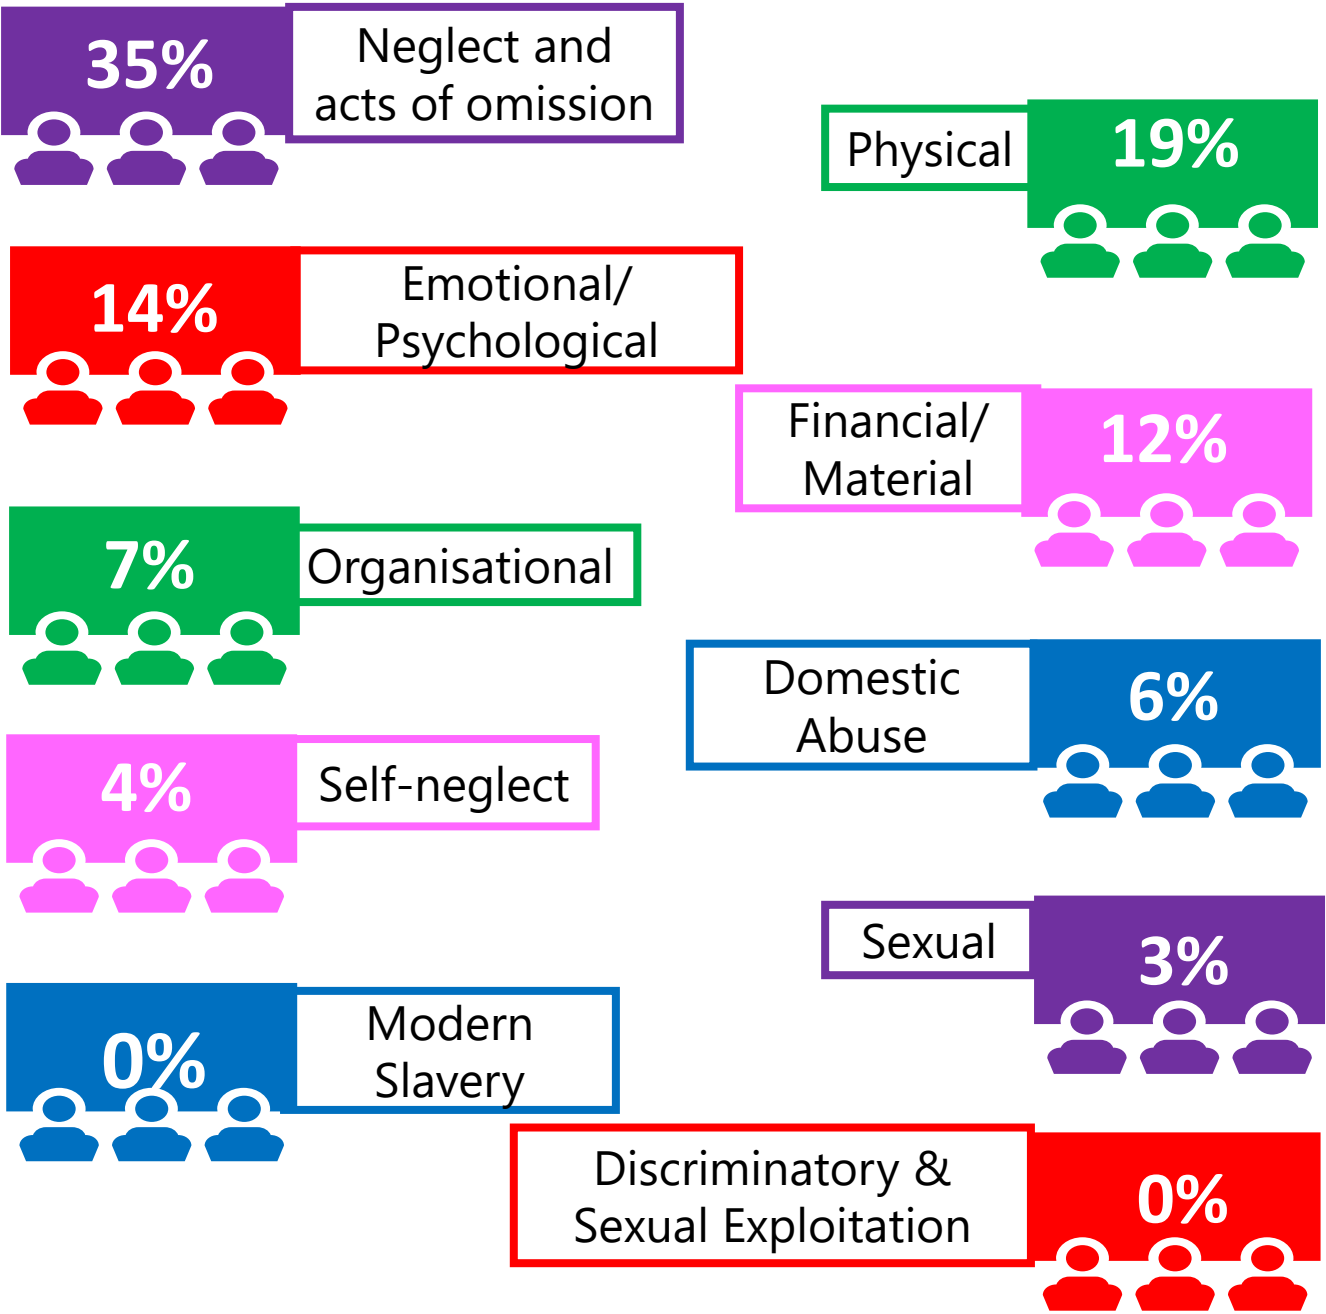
35% Neglect and acts of omission

Physical 19%

14% Emotional/ Psychological

Financial/ Material 12%

7% Organisational

Domestic Abuse 6%

4% Self-neglect

Sexual 3%

0% Modern Slavery

Discriminatory & Sexual Exploitation 0%